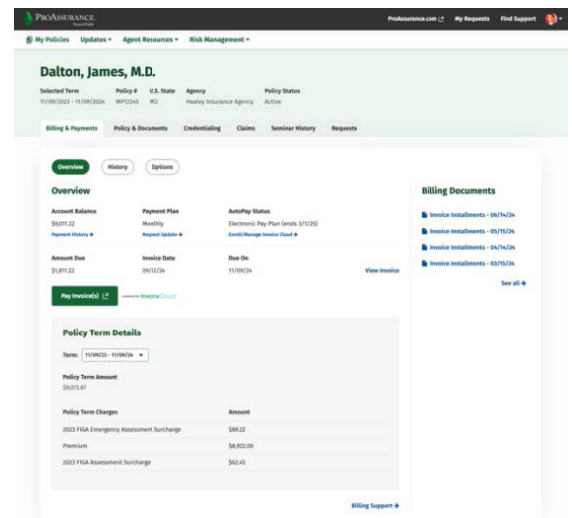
ProAssurance

ProAssurance.com My Requests Find Support

My Policies Updates Agent Resources Risk Management

Dalton, James, M.D.

Selected Term 11/09/2023 - 11/09/2024
Policy # MP12345
U.S. State RO
Agency Healey Insurance Agency
Policy Status Active

Billing & Payments Policy & Documents Credentialing Claims Seminar History Requests

Overview History Options

Overview

Account Balance $9,011.22 Payment History →
Payment Plan Monthly Request Update →
AutoPay Status Electronic Pay Plan (ends 3/1/25) Enroll/Manage Invoice Cloud →

Amount Due $1,811.22
Invoice Date 09/12/24
Due On 11/09/24
View Invoice

Pay Invoice(s)
powered by InvoiceCloud

Policy Term Details

Term: 11/09/23 - 11/09/24

Policy Term Amount
$9,073.67

| Policy Term Charges | Amount |
|---|---|
| 2023 FIGA Emergency Assessment Surcharge | $89.22 |
| Premium | $8,922.00 |
| 2023 FIGA Assessment Surcharge | $62.45 |

Billing Support →

Billing Documents

Invoice Installments - 06/14/24
Invoice Installments - 05/15/24
Invoice Installments - 04/14/24
Invoice Installments - 03/15/24

See all →